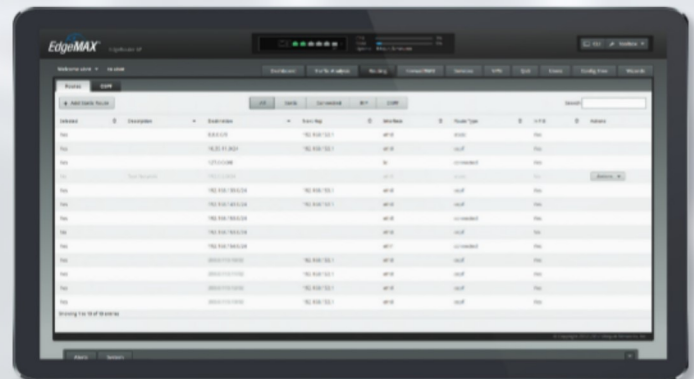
EdgeMAX

Welcome ubnt

Dashboard
Traffic Analysis
Routing
Firewall/NAT
Services
VPN
QoS
Users
Config Tree
Wizards

Routes
OSPF

+ Add Static Route

All
Static
Connected
RIP
OSPF

Search

| Selected | Description | Destination | Next Hop | Interface | Route Type | In FIB | Actions |
|---|---|---|---|---|---|---|---|
| Yes | | 0.0.0.0/0 | 192.168.1.1 | eth0 | static | Yes | |
| Yes | | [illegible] | 192.168.1.1 | eth0 | ospf | Yes | |
| Yes | | 127.0.0.0/8 | | lo | connected | Yes | |
| No | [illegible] | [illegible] | | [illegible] | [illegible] | No | Actions |
| Yes | | 192.168.1.0/24 | 192.168.1.1 | eth0 | ospf | Yes | |
| Yes | | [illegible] | 192.168.1.1 | eth0 | ospf | Yes | |
| Yes | | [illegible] | | eth0 | connected | Yes | |
| Yes | | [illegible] | | eth0 | ospf | Yes | |
| Yes | | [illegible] | | eth1 | connected | Yes | |
| Yes | | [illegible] | 192.168.1.1 | eth0 | ospf | Yes | |
| Yes | | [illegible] | 192.168.1.1 | eth0 | ospf | Yes | |
| Yes | | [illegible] | 192.168.1.1 | eth0 | ospf | Yes | |
| Yes | | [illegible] | 192.168.1.1 | eth0 | ospf | Yes | |

Showing 1 to 13 of 13 entries

Alerts
System